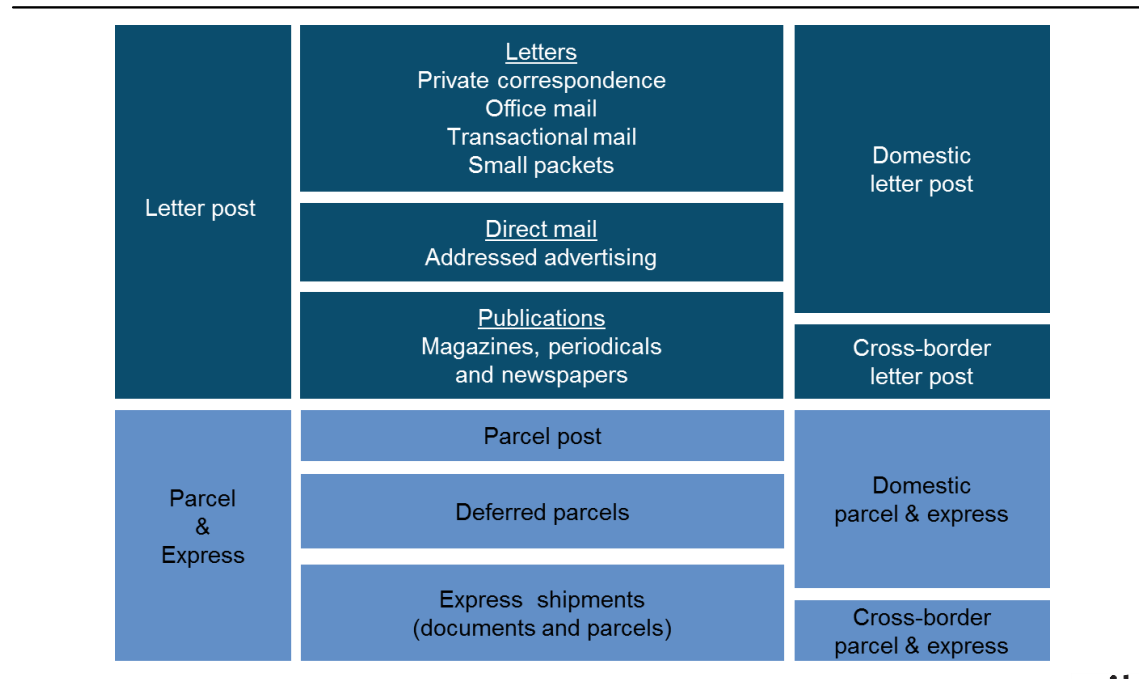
Letter post

Letters
Private correspondence
Office mail
Transactional mail
Small packets

Direct mail
Addressed advertising

Publications
Magazines, periodicals and newspapers

Domestic letter post

Cross-border letter post

Parcel & Express

Parcel post

Deferred parcels

Express shipments (documents and parcels)

Domestic parcel & express

Cross-border parcel & express